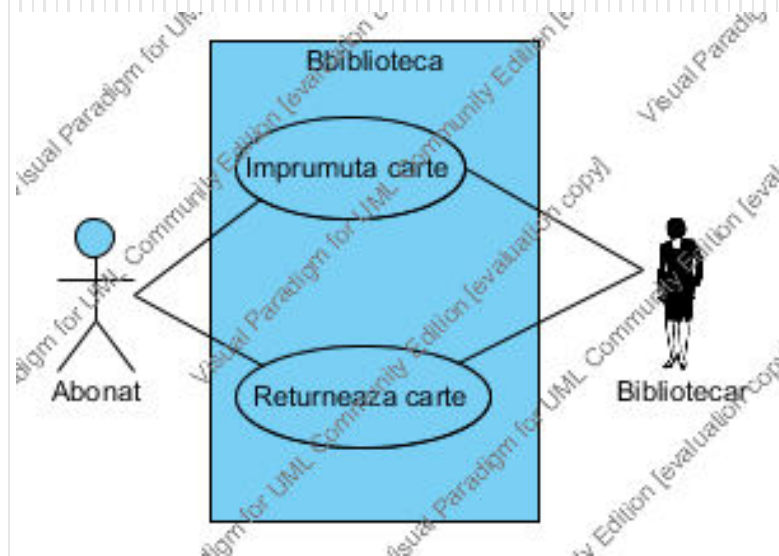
Bbiblioteca

Imprumuta carte

Returneaza carte

Abonat

Bibliotecar

Visual Paradigm for UML Community Edition [evaluation copy]

Visual Paradigm for UML Community Edition [evaluation copy]

Visual Paradigm for UML Community Edition [evaluation copy]

Visual Paradigm for UML Community Edition [evaluation copy]